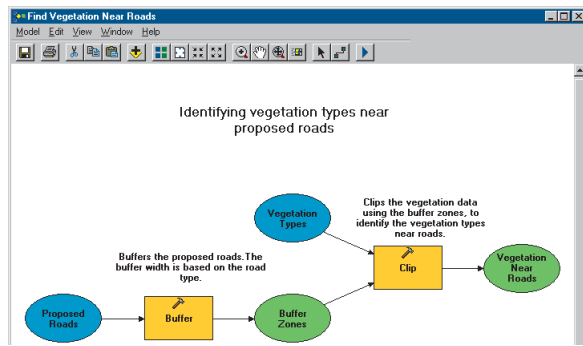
Find Vegetation Near Roads

Model Edit View Window Help

Identifying vegetation types near proposed roads

Clips the vegetation data using the buffer zones, to identify the vegetation types near roads.

Vegetation Types

Buffers the proposed roads. The buffer width is based on the road type.

Clip

Vegetation Near Roads

Proposed Roads

Buffer

Buffer Zones